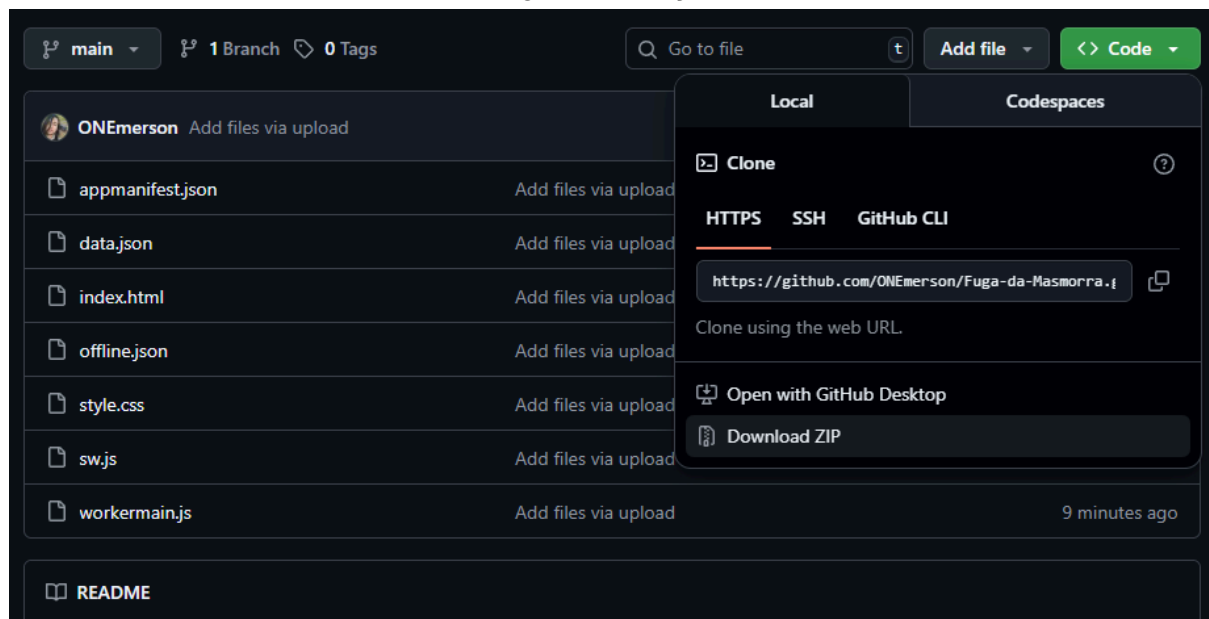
main
1 Branch
0 Tags
Go to file
t
Add file
Code

ONEmerson Add files via upload

appmanifest.json Add files via upload
data.json Add files via upload
index.html Add files via upload
offline.json Add files via upload
style.css Add files via upload
sw.js Add files via upload
workermain.js Add files via upload 9 minutes ago

README

Local
Codespaces
Clone
HTTPS SSH GitHub CLI
https://github.com/ONEmerson/Fuga-da-Masmorra.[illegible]
Clone using the web URL.
Open with GitHub Desktop
Download ZIP